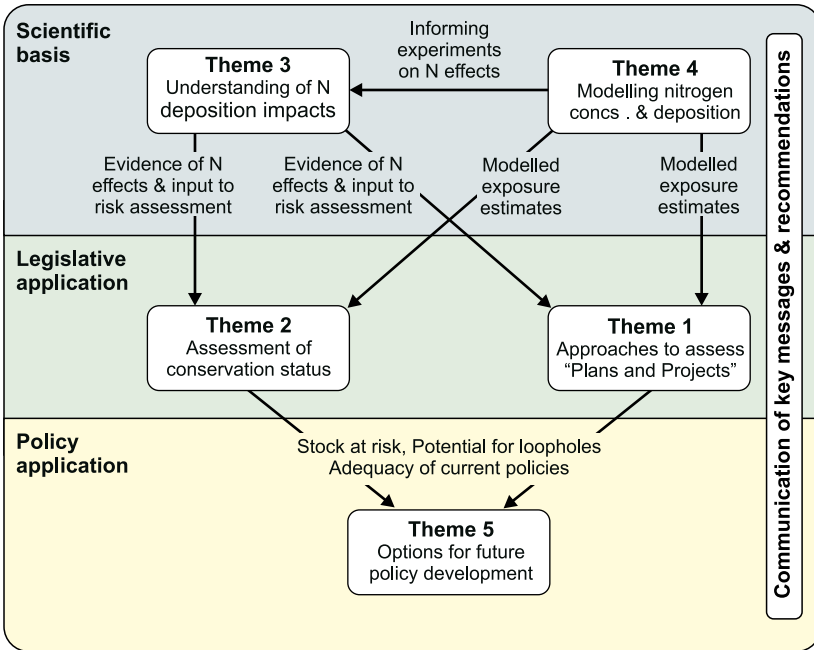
Scientific basis

Informing experiments on N effects

Theme 3
Understanding of N deposition impacts

Theme 4
Modelling nitrogen concs . & deposition

Evidence of N effects & input to risk assessment

Evidence of N effects & input to risk assessment

Modelled exposure estimates

Modelled exposure estimates

Legislative application

Theme 2
Assessment of conservation status

Theme 1
Approaches to assess "Plans and Projects"

Policy application

Stock at risk, Potential for loopholes
Adequacy of current policies

Theme 5
Options for future policy development

Communication of key messages & recommendations